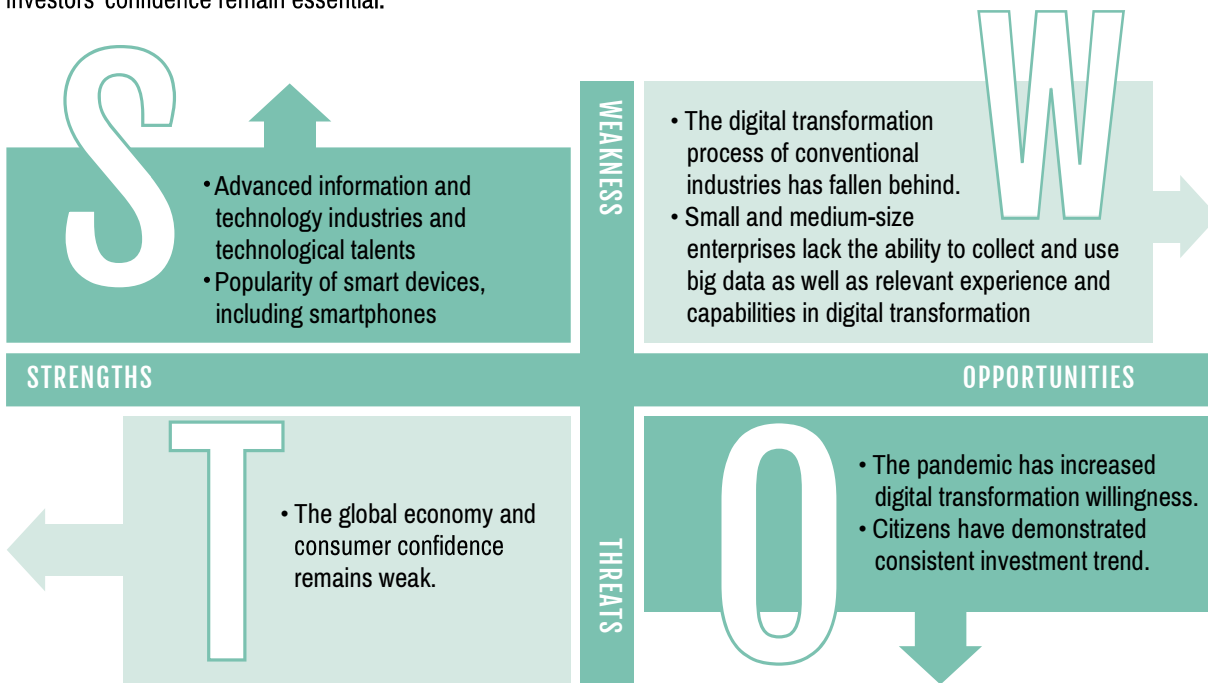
investors' confidence remain essential.

S

• Advanced information and technology industries and technological talents
• Popularity of smart devices, including smartphones

WEAKNESS

• The digital transformation process of conventional industries has fallen behind.
• Small and medium-size enterprises lack the ability to collect and use big data as well as relevant experience and capabilities in digital transformation

W

STRENGTHS

OPPORTUNITIES

T

• The global economy and consumer confidence remains weak.

THREATS

O

• The pandemic has increased digital transformation willingness.
• Citizens have demonstrated consistent investment trend.